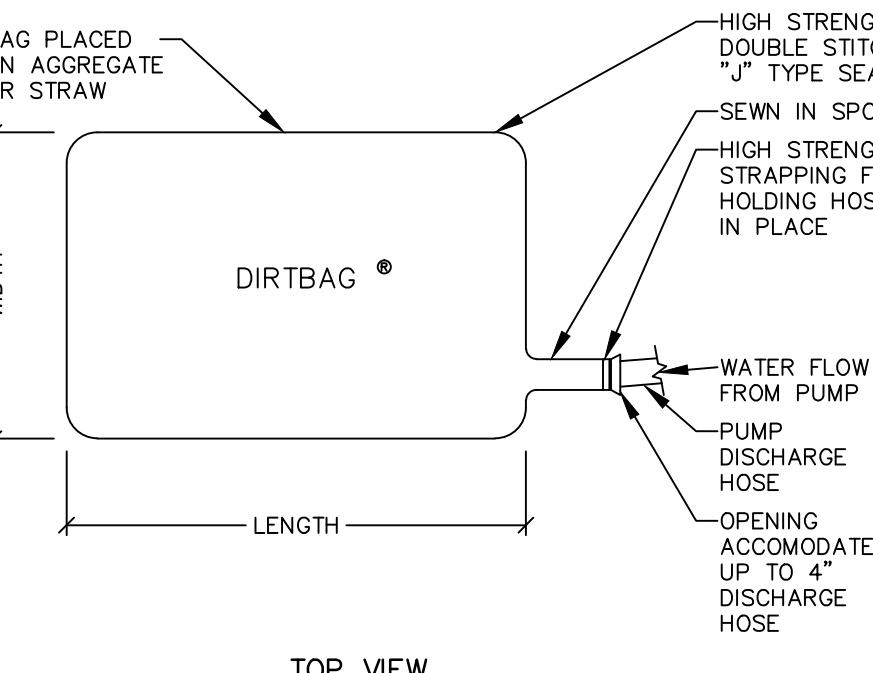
AG PLACED
N AGGREGATE
R STRAW

HIGH STRENG
DOUBLE STITC
"J" TYPE SEA

SEWN IN SPO

HIGH STRENG
STRAPPING F
HOLDING HOS
IN PLACE

DIRTBAG ®

WATER FLOW
FROM PUMP

PUMP
DISCHARGE
HOSE

OPENING
ACCOMODATE
UP TO 4"
DISCHARGE
HOSE

LENGTH

TOP VIEW